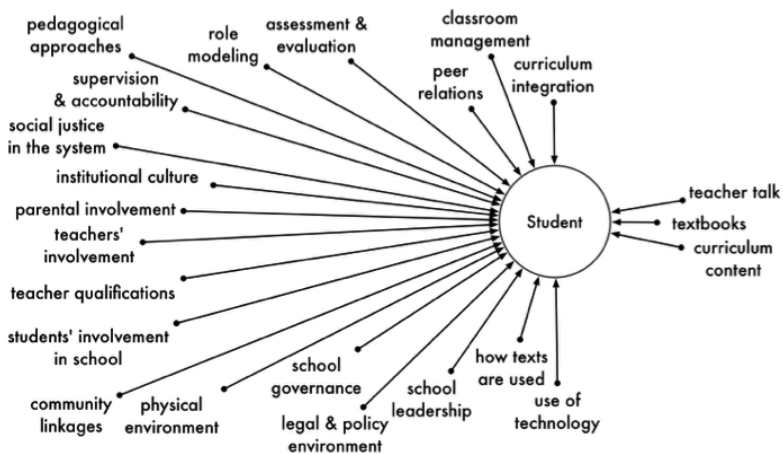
pedagogical approaches

role modeling

assessment & evaluation

classroom management

peer relations

curriculum integration

supervision & accountability

social justice in the system

institutional culture

parental involvement

teachers' involvement

teacher qualifications

students' involvement in school

community linkages

physical environment

school governance

legal & policy environment

school leadership

how texts are used

use of technology

Student

teacher talk

textbooks

curriculum content